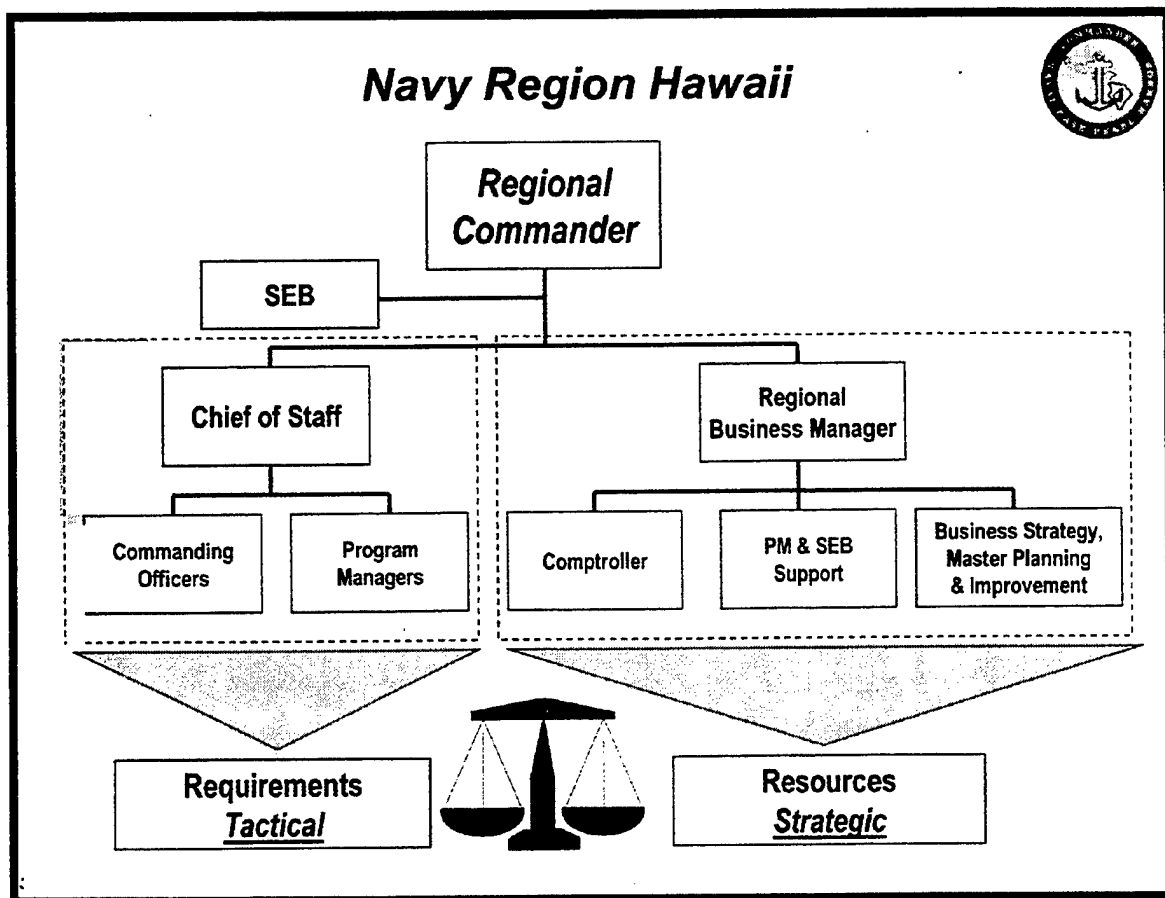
Navy Region Hawaii

Regional Commander

SEB

Chief of Staff

Regional Business Manager

Commanding Officers

Program Managers

Comptroller

PM & SEB Support

Business Strategy, Master Planning & Improvement

Requirements
Tactical

Resources
Strategic